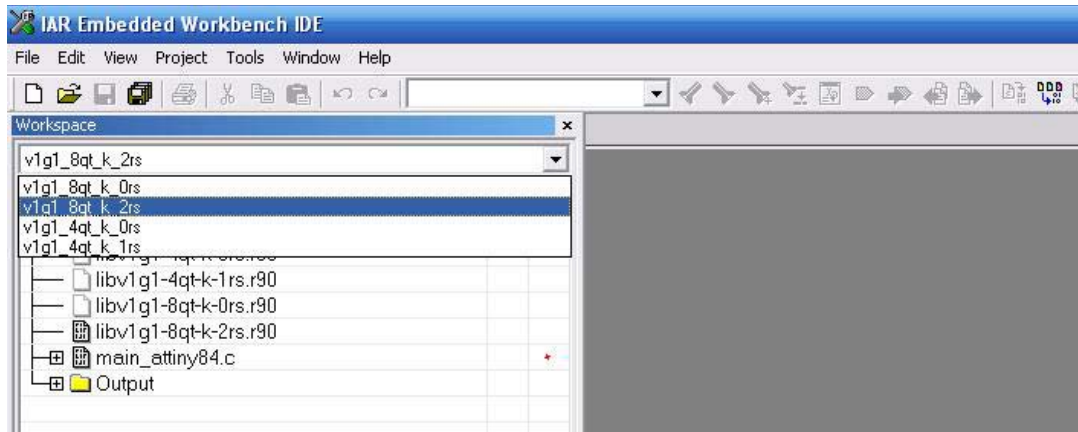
IAR Embedded Workbench IDE

File Edit View Project Tools Window Help

Workspace

v1g1_8qt_k_2rs

v1g1_8qt_k_0rs
v1g1_8qt_k_2rs
v1g1_4qt_k_0rs
v1g1_4qt_k_1rs

libv1g1-4qt-k-1rs.r90
libv1g1-8qt-k-0rs.r90
libv1g1-8qt-k-2rs.r90
main_attiny84.c
*
Output